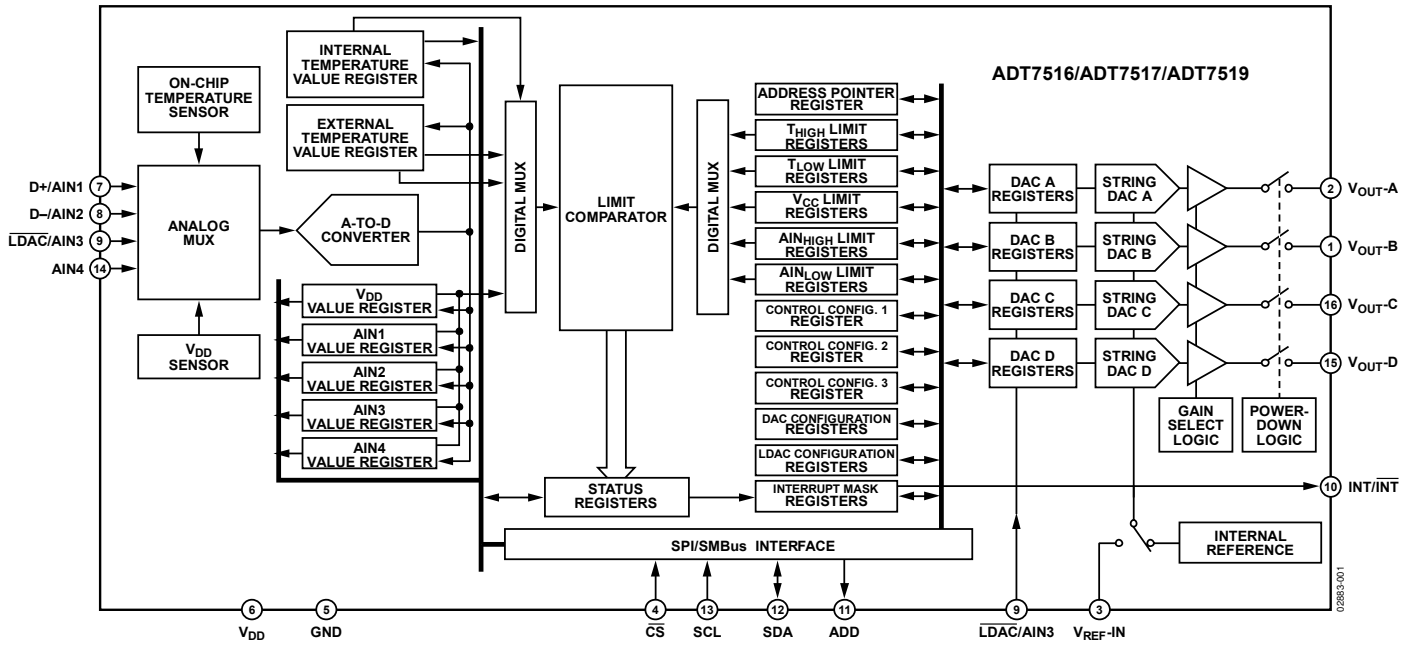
ADT7516/ADT7517/ADT7519

INTERNAL TEMPERATURE VALUE REGISTER

ON-CHIP TEMPERATURE SENSOR

EXTERNAL TEMPERATURE VALUE REGISTER

D+/AIN1 7
D–/AIN2 8
$\overline{LDAC}$/AIN3 9
AIN4 14

ANALOG MUX

A-TO-D CONVERTER

$V_{DD}$ SENSOR

$V_{DD}$ VALUE REGISTER
AIN1 VALUE REGISTER
AIN2 VALUE REGISTER
AIN3 VALUE REGISTER
AIN4 VALUE REGISTER

DIGITAL MUX

LIMIT COMPARATOR

DIGITAL MUX

ADDRESS POINTER REGISTER
$T_{HIGH}$ LIMIT REGISTERS
$T_{LOW}$ LIMIT REGISTERS
$V_{CC}$ LIMIT REGISTERS
$AIN_{HIGH}$ LIMIT REGISTERS
$AIN_{LOW}$ LIMIT REGISTERS
CONTROL CONFIG. 1 REGISTER
CONTROL CONFIG. 2 REGISTER
CONTROL CONFIG. 3 REGISTER
DAC CONFIGURATION REGISTERS
LDAC CONFIGURATION REGISTERS
INTERRUPT MASK REGISTERS

STATUS REGISTERS

DAC A REGISTERS
DAC B REGISTERS
DAC C REGISTERS
DAC D REGISTERS

STRING DAC A
STRING DAC B
STRING DAC C
STRING DAC D

2 $V_{OUT}$-A
1 $V_{OUT}$-B
16 $V_{OUT}$-C
15 $V_{OUT}$-D

GAIN SELECT LOGIC

POWER-DOWN LOGIC

10 INT/$\overline{INT}$

SPI/SMBus INTERFACE

INTERNAL REFERENCE

6 $V_{DD}$
5 GND
4 $\overline{CS}$
13 SCL
12 SDA
11 ADD
9 $\overline{LDAC}$/AIN3
3 $V_{REF}$-IN

02883-001